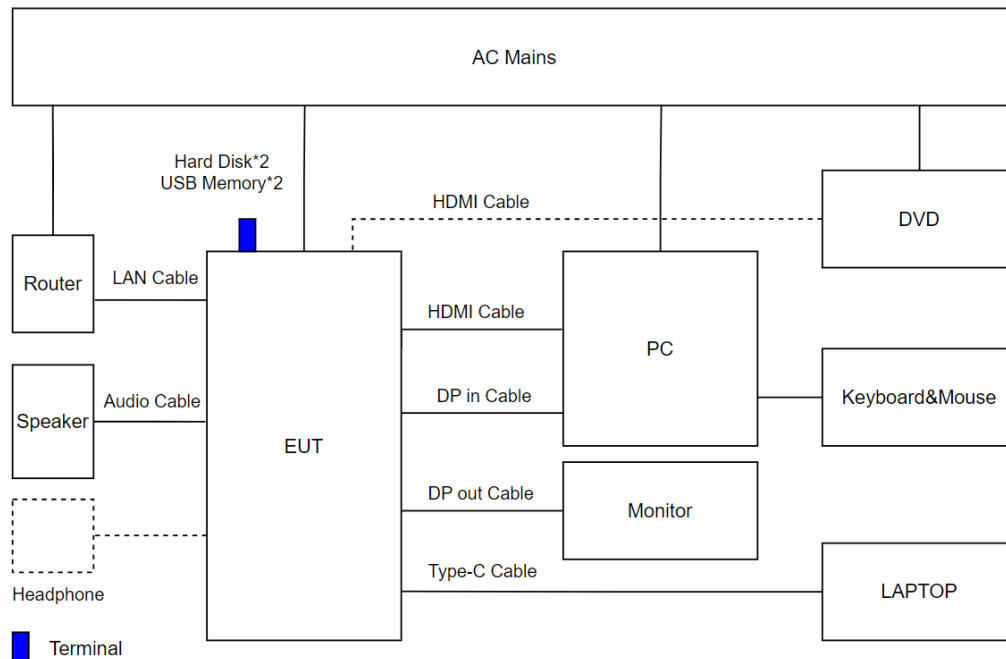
AC Mains

Hard Disk*2
USB Memory*2

HDMI Cable

DVD

Router

LAN Cable

HDMI Cable

PC

Speaker

Audio Cable

DP in Cable

Keyboard&Mouse

EUT

DP out Cable

Monitor

Type-C Cable

LAPTOP

Headphone

Terminal